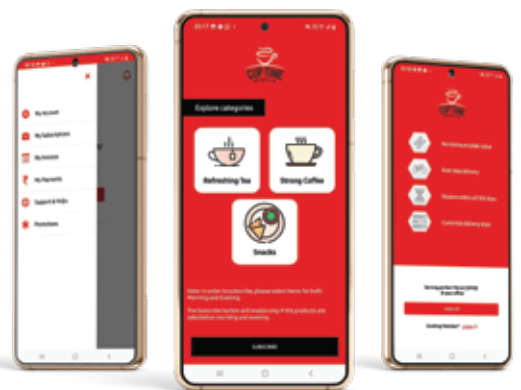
My Account
My Subscriptions
My Invoices
My Payments
Support & Help
Promotions

CUP TIME

Explore categories

Refreshing Tea

Strong Coffee

Snacks

Note: In order to subscribe, please select items for both Morning and Evening.

The Subscribe button will enable only if the products are selected in morning and evening.

SUBSCRIBE

CUP TIME

No minimum order value
Door step delivery
Receive orders at the time
Customize delivery days

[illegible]

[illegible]

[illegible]